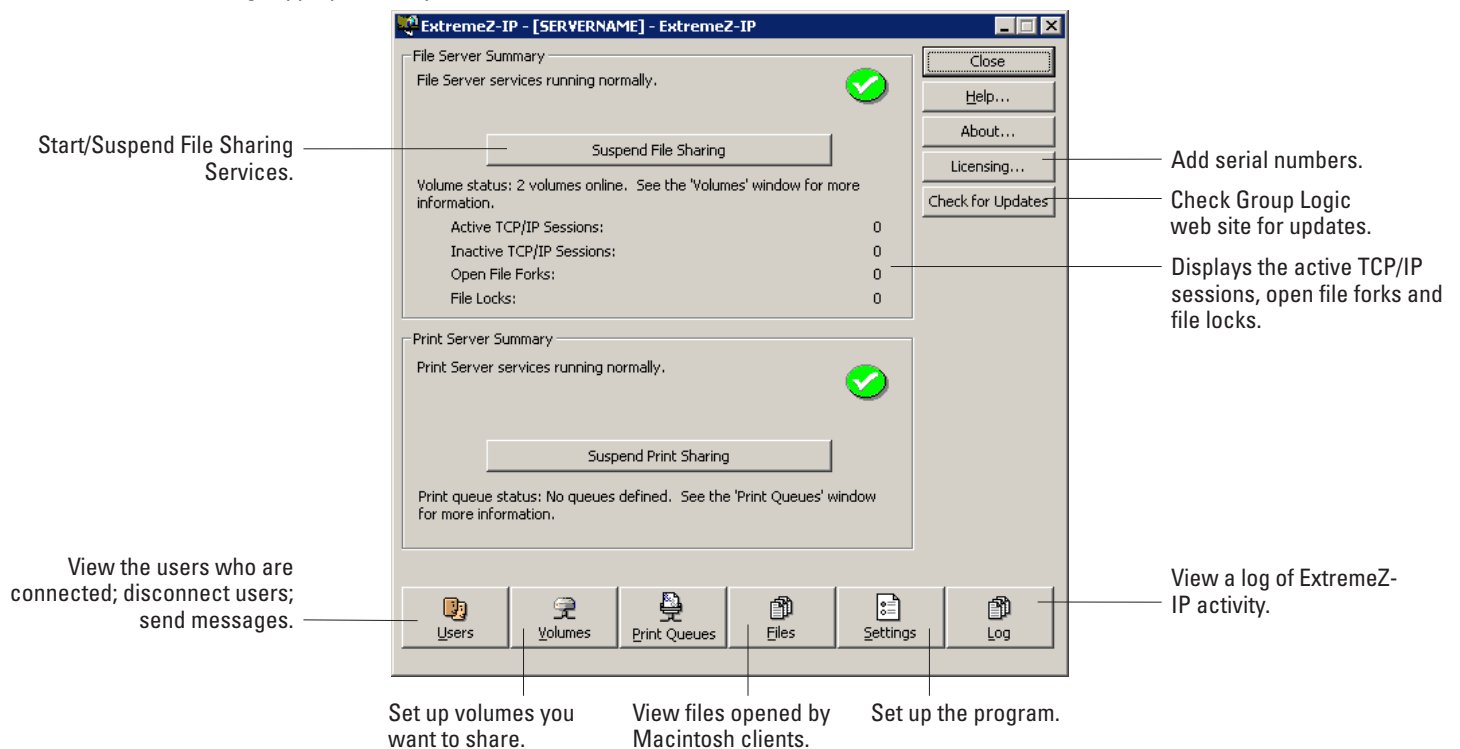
ExtremeZ-IP - [SERVERNAME] - ExtremeZ-IP

File Server Summary

File Server services running normally.

Suspend File Sharing

Volume status: 2 volumes online. See the 'Volumes' window for more information.

| | |
|---|---|
| Active TCP/IP Sessions: | 0 |
| Inactive TCP/IP Sessions: | 0 |
| Open File Forks: | 0 |
| File Locks: | 0 |

Print Server Summary

Print Server services running normally.

Suspend Print Sharing

Print queue status: No queues defined. See the 'Print Queues' window for more information.

Close

Help...

About...

Licensing...

Check for Updates

Users

Volumes

Print Queues

Files

Settings

Log

Start/Suspend File Sharing Services.

Add serial numbers.

Check Group Logic web site for updates.

Displays the active TCP/IP sessions, open file forks and file locks.

View the users who are connected; disconnect users; send messages.

View a log of ExtremeZ-IP activity.

Set up volumes you want to share.

View files opened by Macintosh clients.

Set up the program.